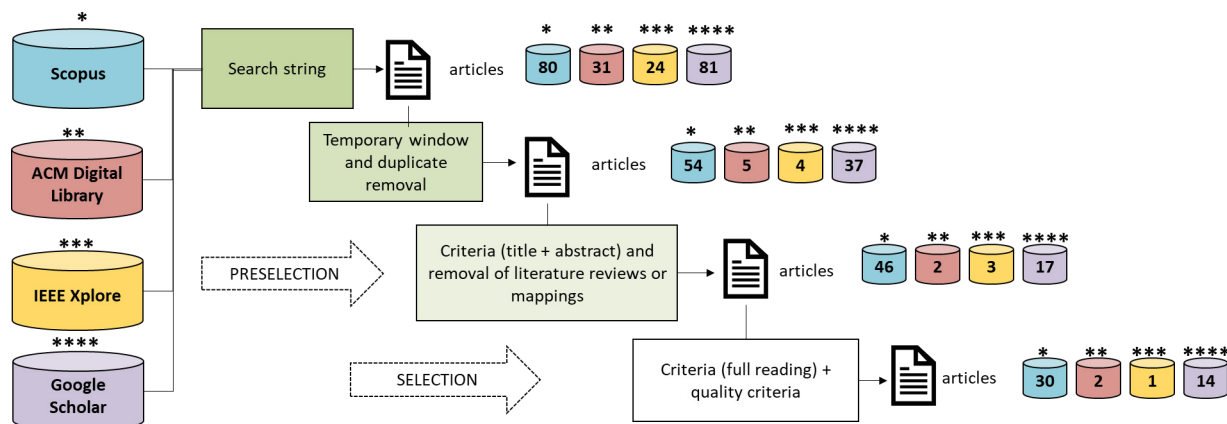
*
Scopus
**
ACM Digital Library
***
IEEE Xplore
****
Google Scholar

Search string
articles
* ** *** ****
80 31 24 81

Temporary window and duplicate removal
articles
* ** *** ****
54 5 4 37

PRESELECTION
Criteria (title + abstract) and removal of literature reviews or mappings
articles
* ** *** ****
46 2 3 17

SELECTION
Criteria (full reading) + quality criteria
articles
* ** *** ****
30 2 1 14